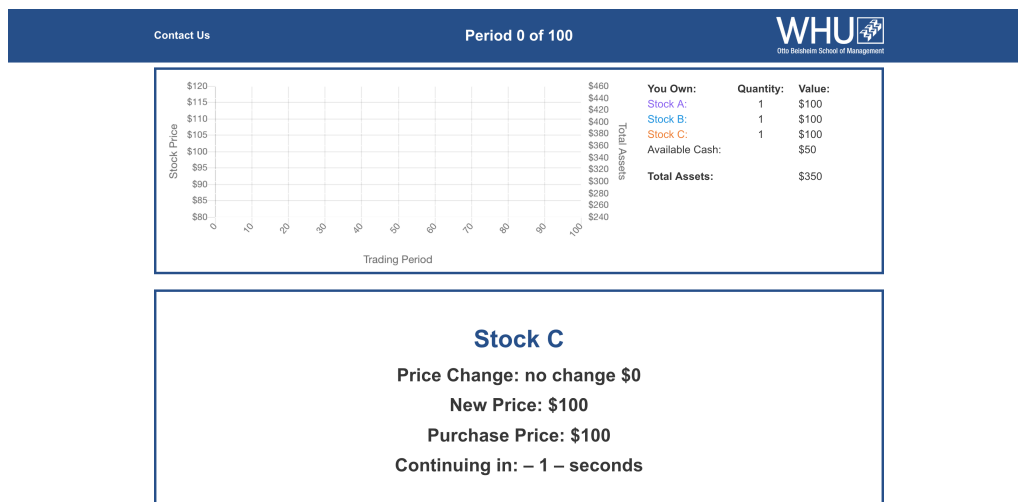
Contact Us

Period 0 of 100

WHU
Otto Beisheim School of Management

$120
$115
$110
$105
$100
$95
$90
$85
$80

Stock Price

$460
$440
$420
$400
$380
$360
$340
$320
$300
$280
$260
$240

Total Assets

0 10 20 30 40 50 60 70 80 90 100

Trading Period

| You Own: | Quantity: | Value: |
|---|---|---|
| Stock A: | 1 | $100 |
| Stock B: | 1 | $100 |
| Stock C: | 1 | $100 |
| Available Cash: | | $50 |
| Total Assets: | | $350 |

Stock C

Price Change: no change $0

New Price: $100

Purchase Price: $100

Continuing in: – 1 – seconds